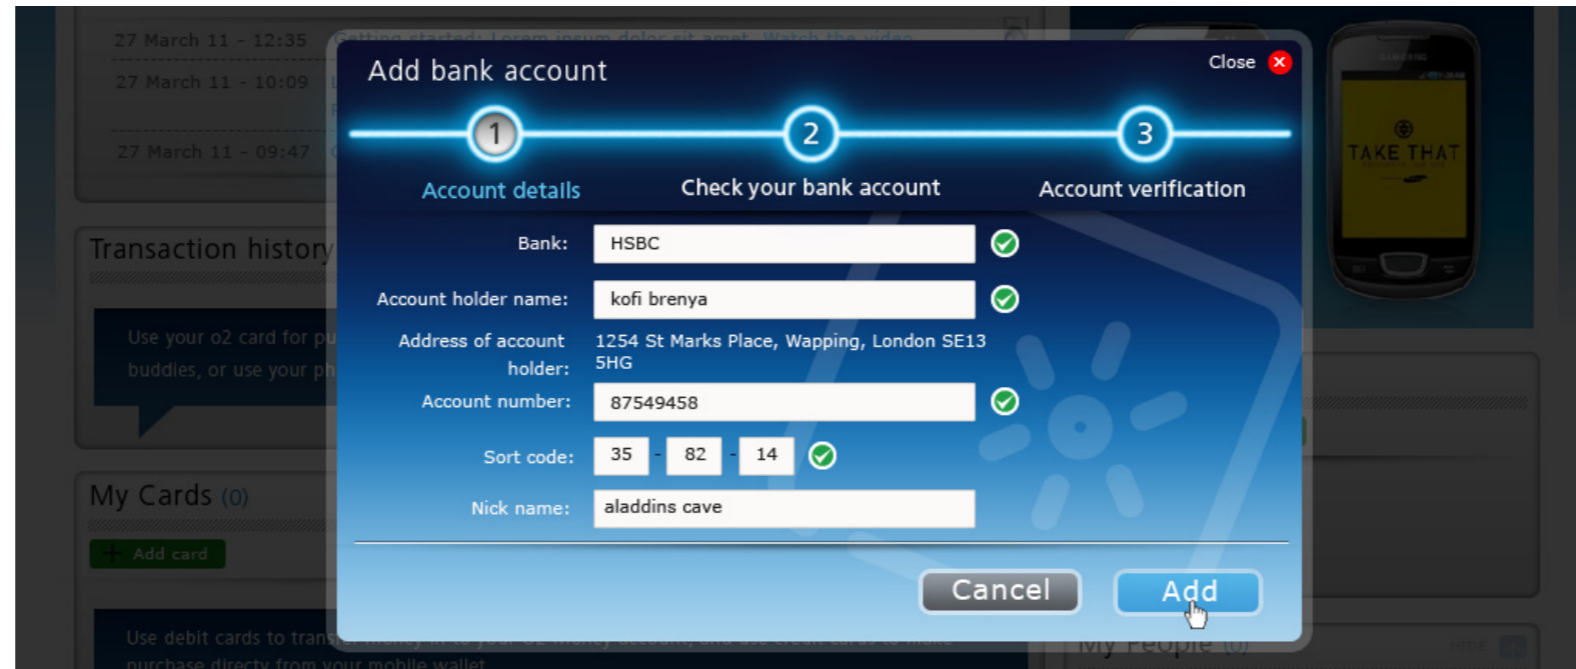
27 March 11 - 12:35 Getting started: Lorem ipsum dolor sit amet. Watch the video

27 March 11 - 10:09

27 March 11 - 09:47

Transaction history

Use your o2 card for pu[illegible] buddies, or use your ph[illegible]

My Cards (0)

Add card

Use debit cards to trans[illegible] money in to your o2 money account, and use credit cards to make purchase directly from your mobile wallet

TAKE THAT

My People (0)

Add bank account

Close

1 Account details

2 Check your bank account

3 Account verification

Bank: HSBC

Account holder name: kofi brenya

Address of account holder: 1254 St Marks Place, Wapping, London SE13 5HG

Account number: 87549458

Sort code: 35 - 82 - 14

Nick name: aladdins cave

Cancel

Add